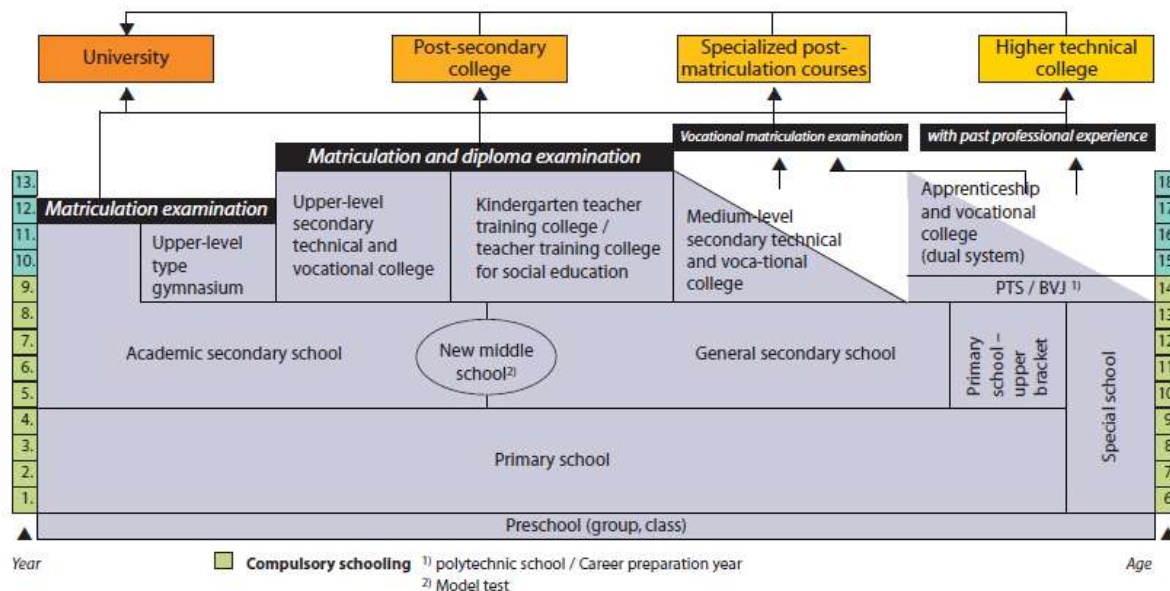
University

Post-secondary college

Specialized post-matriculation courses

Higher technical college

Vocational matriculation examination

with past professional experience

Matriculation and diploma examination

Matriculation examination

13.
12.
11.
10.
9.
8.
7.
6.
5.
4.
3.
2.
1.

Upper-level type gymnasium

Upper-level secondary technical and vocational college

Kindergarten teacher training college / teacher training college for social education

Medium-level secondary technical and voca-tional college

Apprenticeship and vocational college (dual system)

PTS / BVJ $^{1)}$

Academic secondary school

New middle school$^{2)}$

General secondary school

Primary school – upper bracket

Special school

Primary school

Preschool (group, class)

18
17
16
15
14
13
12
11
10
9
8
7
6

Year

Compulsory schooling

$^{1)}$ polytechnic school / Career preparation year

$^{2)}$ Model test

Age